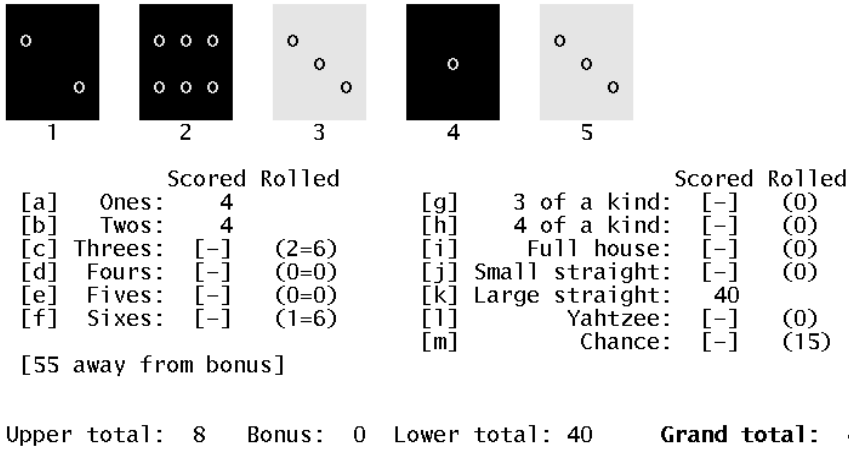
1 2 3 4 5

| | | Scored | Rolled |
|---|---|---|---|
| [a] | Ones: | 4 | |
| [b] | Twos: | 4 | |
| [c] | Threes: | [-] | (2=6) |
| [d] | Fours: | [-] | (0=0) |
| [e] | Fives: | [-] | (0=0) |
| [f] | Sixes: | [-] | (1=6) |

[55 away from bonus]

| | | Scored | Rolled |
|---|---|---|---|
| [g] | 3 of a kind: | [-] | (0) |
| [h] | 4 of a kind: | [-] | (0) |
| [i] | Full house: | [-] | (0) |
| [j] | Small straight: | [-] | (0) |
| [k] | Large straight: | 40 | |
| [l] | Yahtzee: | [-] | (0) |
| [m] | Chance: | [-] | (15) |

Upper total: 8 Bonus: 0 Lower total: 40 **Grand total:** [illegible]